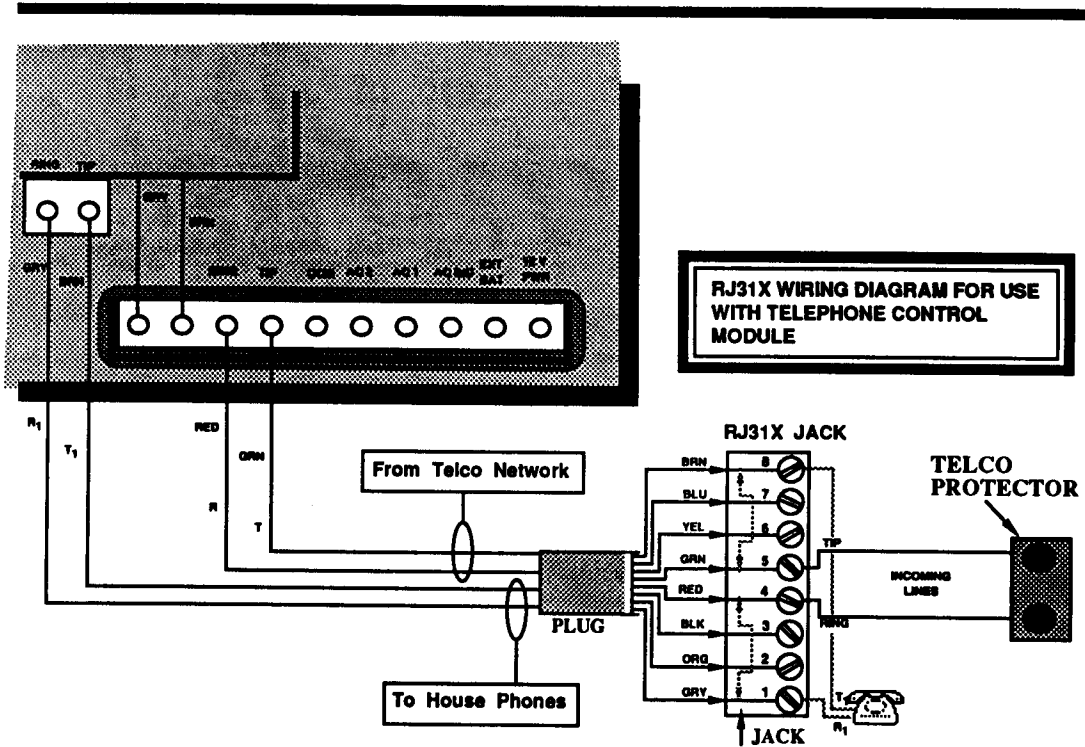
RING TIP

GRY BRN

GRY BRN

RING TIP COM AC2 AC1 AC BAT EXT BAT 12V PWR

RJ31X WIRING DIAGRAM FOR USE WITH TELEPHONE CONTROL MODULE

$R_1$ $T_1$

RED GRN

R T

From Telco Network

To House Phones

PLUG

RJ31X JACK

BRN 8
BLU 7
YEL 6
GRN 5
RED 4
BLK 3
ORG 2
GRY 1

TIP RING

INCOMING LINES

TELCO PROTECTOR

$T_1$ $R_1$

JACK